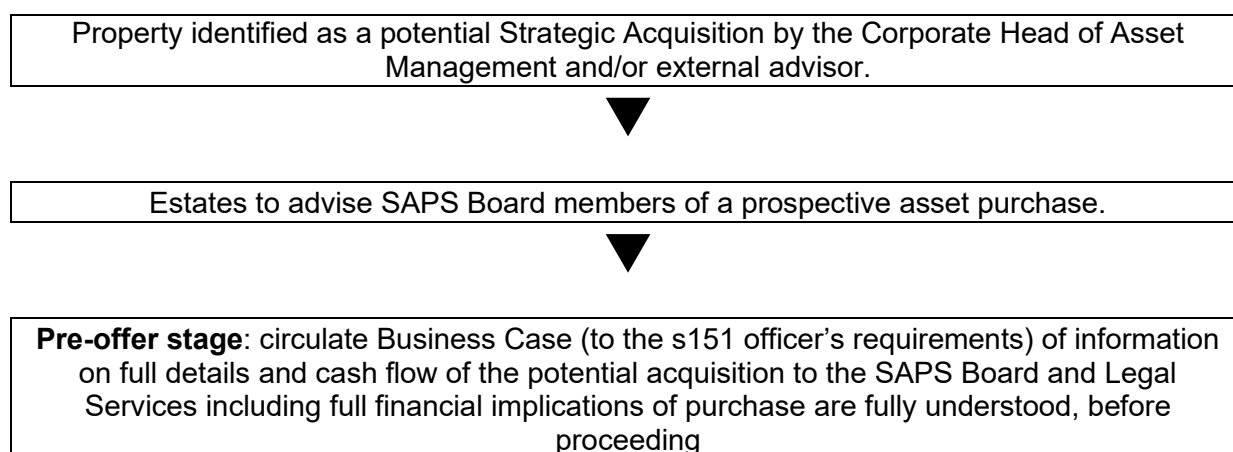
Property identified as a potential Strategic Acquisition by the Corporate Head of Asset Management and/or external advisor.

Estates to advise SAPS Board members of a prospective asset purchase.

**Pre-offer stage**: circulate Business Case (to the s151 officer's requirements) of information on full details and cash flow of the potential acquisition to the SAPS Board and Legal Services including full financial implications of purchase are fully understood, before proceeding